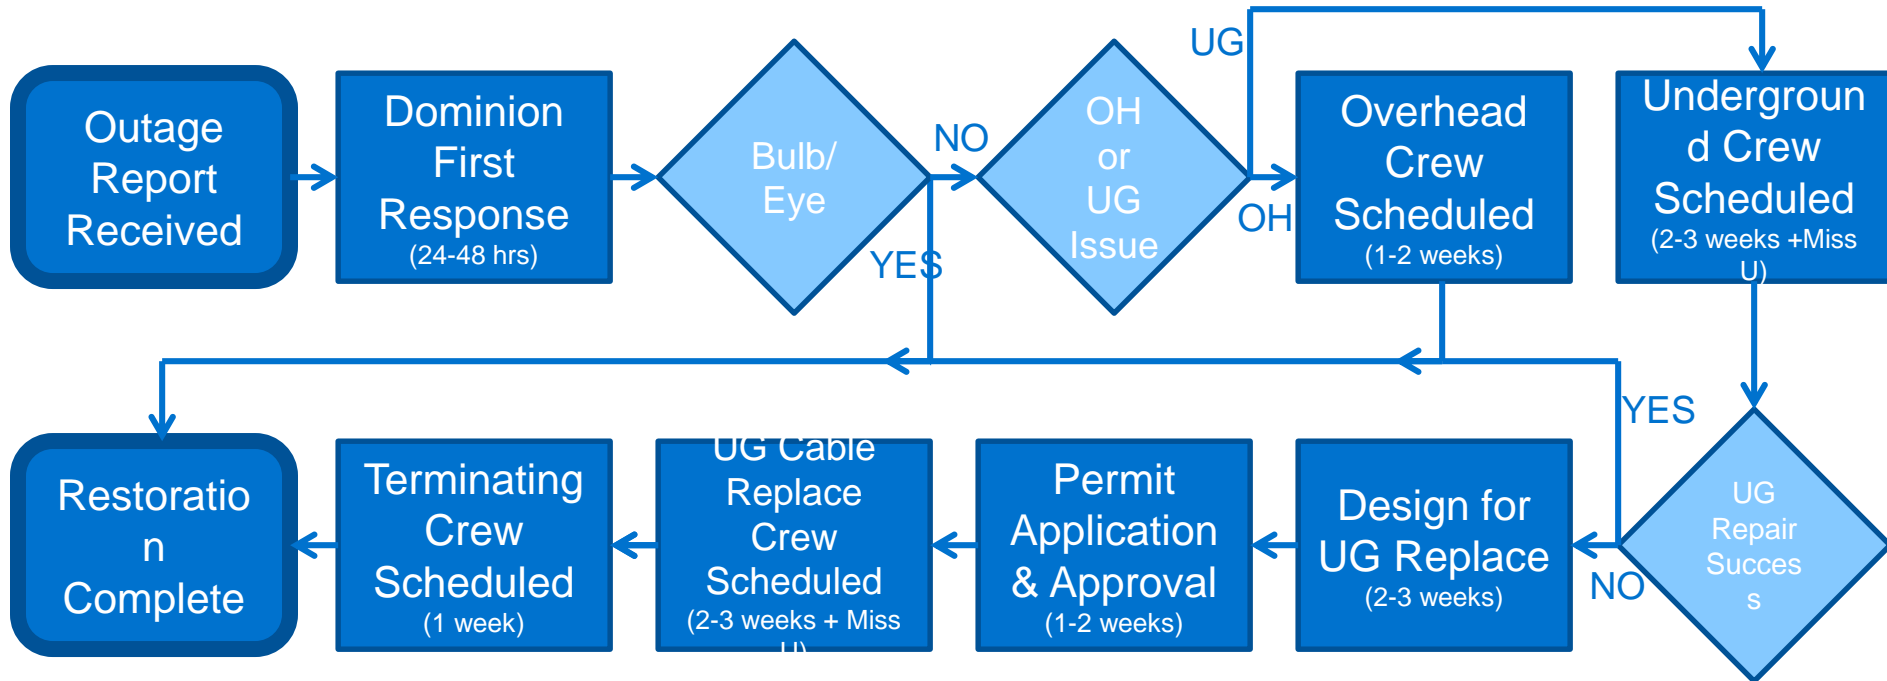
Outage Report Received

Dominion First Response
(24-48 hrs)

Bulb/ Eye

NO

YES

OH or UG Issue

UG

OH

Overhead Crew Scheduled
(1-2 weeks)

Underground Crew Scheduled
(2-3 weeks +Miss U)

YES

UG Repair Success

NO

Design for UG Replace
(2-3 weeks)

Permit Application & Approval
(1-2 weeks)

UG Cable Replace Crew Scheduled
(2-3 weeks + Miss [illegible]

Terminating Crew Scheduled
(1 week)

Restoration Complete